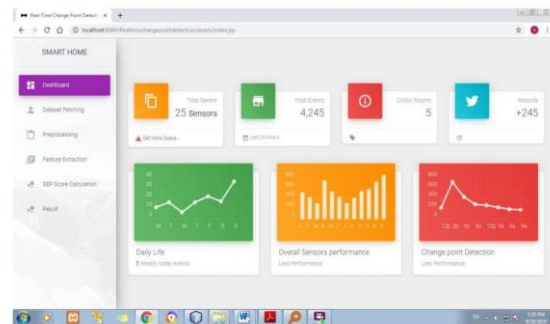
Real-Time Change Point Detecti ×  +

localhost:8080/RealtimeChangepointdetection/assets/index.jsp

SMART HOME

Dashboard

Dataset Fetching

Preprocessing

Feature Extraction

SEP Score Calculation

Result

Total Sensor
25 Sensors
Get More Space...

Total Events
4,245
Last 24 Hours

CASA Rooms
5

Records
+245

Daily Life
Hourly today events

Overall Sensors performance
Last Performance

Change point Detection
Last Performance